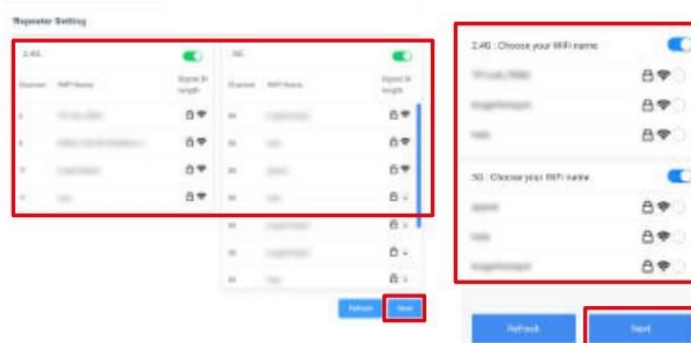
Repeater Setting

2.4G

| Channel | WiFi Name | Signal Strength |
|---|---|---|
| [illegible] | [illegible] | |
| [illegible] | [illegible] | |
| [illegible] | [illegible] | |
| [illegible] | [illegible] | |

5G

| Channel | WiFi Name | Signal Strength |
|---|---|---|
| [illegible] | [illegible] | |
| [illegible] | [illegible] | |
| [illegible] | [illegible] | |
| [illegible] | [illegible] | |
| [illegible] | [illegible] | |
| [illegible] | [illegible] | |
| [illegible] | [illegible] | |

Refresh
Next

2.4G : Choose your WiFi name

5G : Choose your WiFi name

Refresh
Next